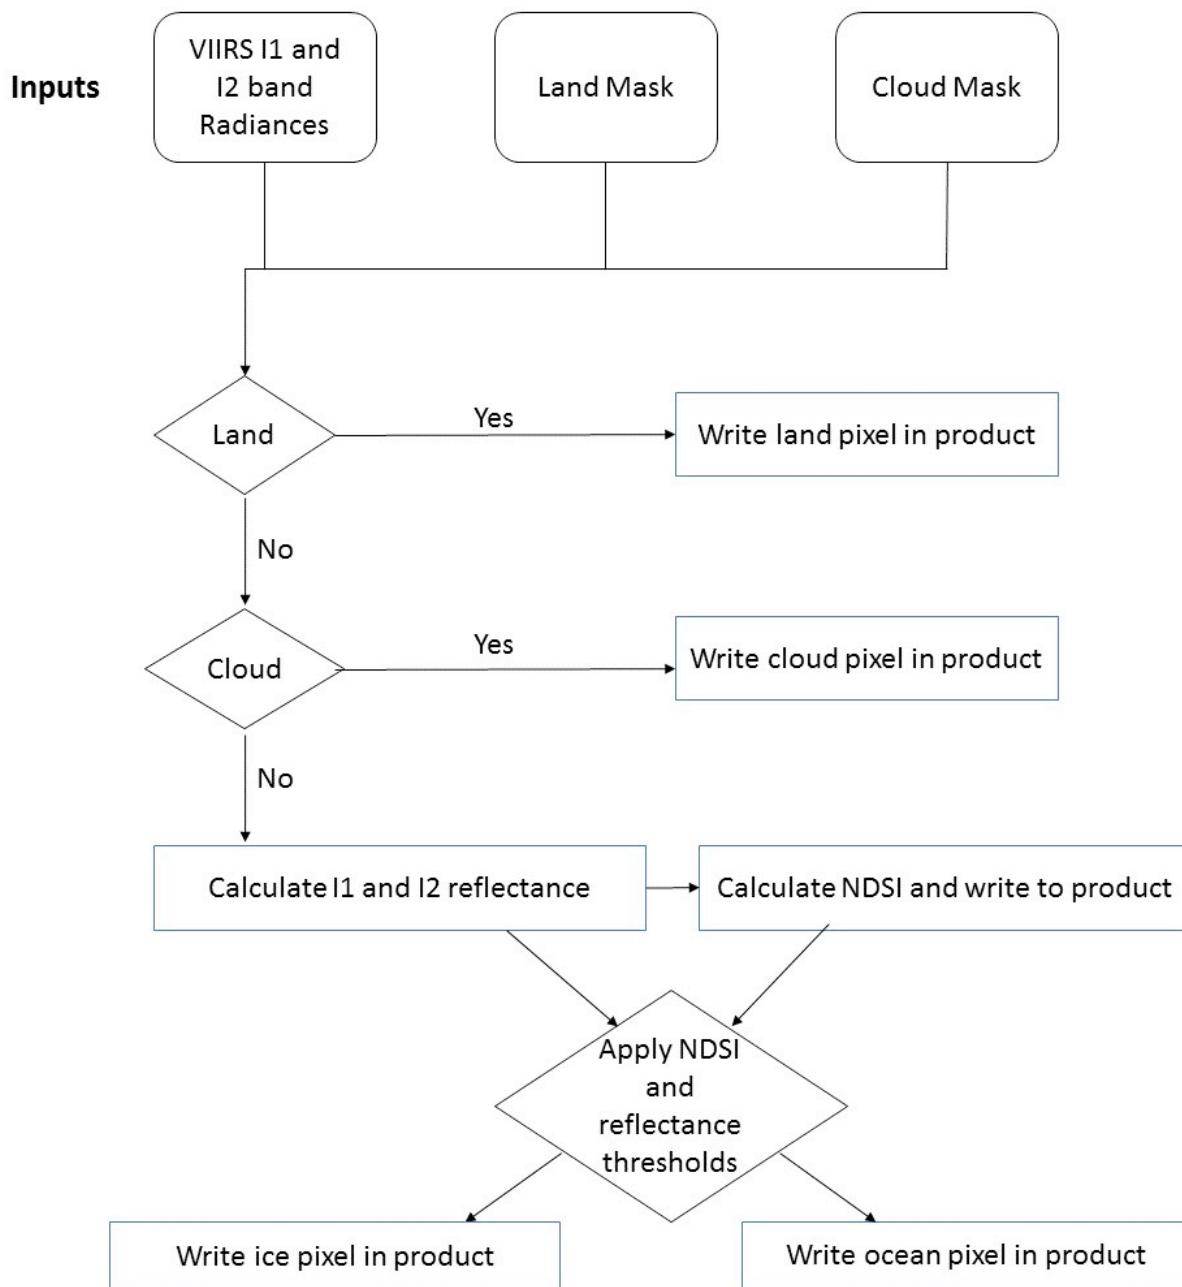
Inputs

VIIRS I1 and I2 band Radiances

Land Mask

Cloud Mask

Land

Yes

Write land pixel in product

No

Cloud

Yes

Write cloud pixel in product

No

Calculate I1 and I2 reflectance

Calculate NDSI and write to product

Apply NDSI and reflectance thresholds

Write ice pixel in product

Write ocean pixel in product